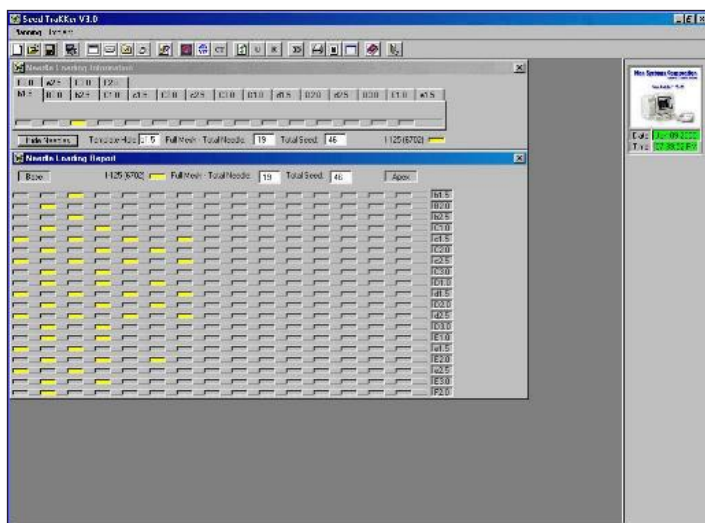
Seed TraKKer V3.0
Setting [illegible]

Needle Loading Information
f1.0 a2.5 f3.0 f2.5
b1.5 B1.0 b2.5 C1.0 c1.5 C2.0 c2.5 C3.0 D1.0 d1.5 D2.0 d2.5 D3.0 E1.0 e1.5
Hide Needles Template Hole 2.5 Full Mesh · Total Needle: 19 Total Seed: 46 I125 (6702)

Needle Loading Report
Base I125 (6702) Full Mesh · Total Needle: 19 Total Seed: 46 Apex
b1.5
B2.0
b2.5
C1.0
c1.5
C2.0
c2.5
C3.0
D1.0
d1.5
D2.0
d2.5
D3.0
E1.0
e1.5
E2.0
e2.5
E3.0
F2.0

Mac Systems Corporation
Date Jun 09 2000
Time 07:38:52 PM